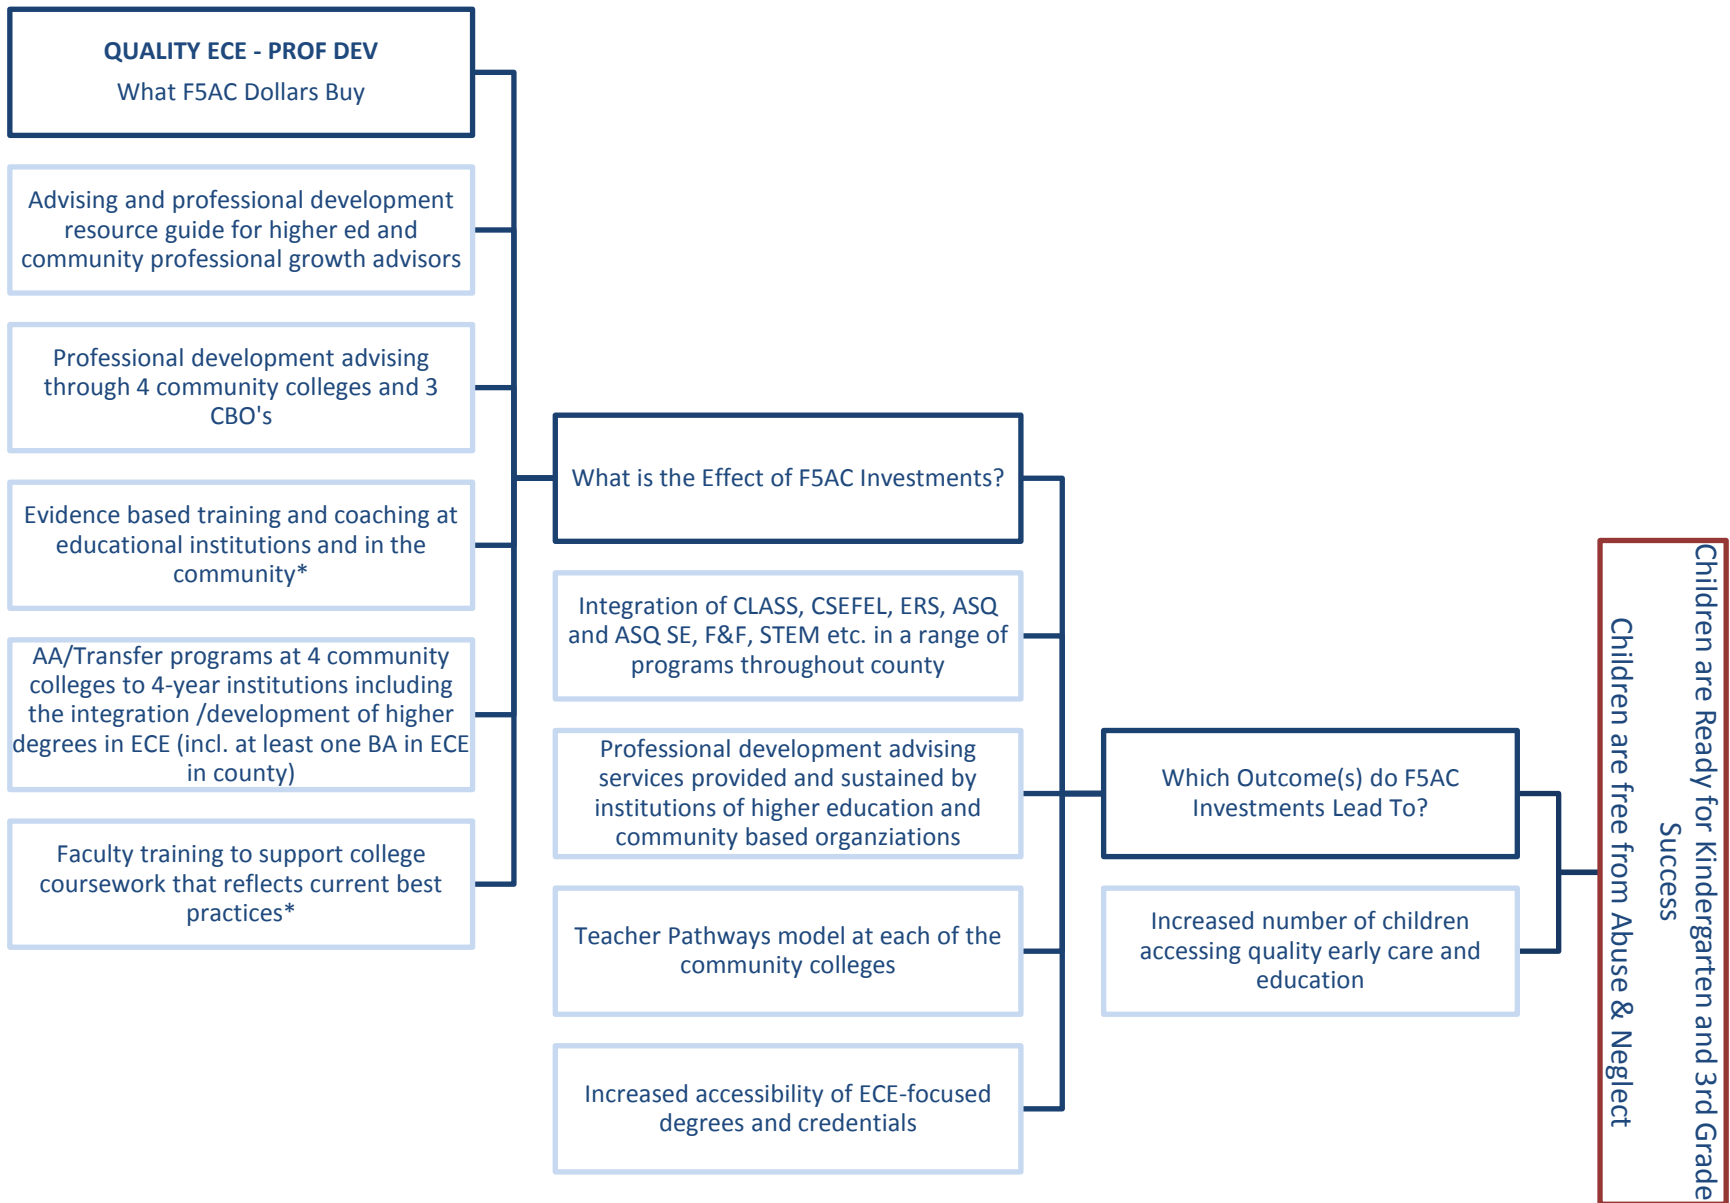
QUALITY ECE - PROF DEV
What F5AC Dollars Buy

Advising and professional development resource guide for higher ed and community professional growth advisors

Professional development advising through 4 community colleges and 3 CBO's

Evidence based training and coaching at educational institutions and in the community*

AA/Transfer programs at 4 community colleges to 4-year institutions including the integration /development of higher degrees in ECE (incl. at least one BA in ECE in county)

Faculty training to support college coursework that reflects current best practices*

What is the Effect of F5AC Investments?

Integration of CLASS, CSEFEL, ERS, ASQ and ASQ SE, F&F, STEM etc. in a range of programs throughout county

Professional development advising services provided and sustained by institutions of higher education and community based organziations

Teacher Pathways model at each of the community colleges

Increased accessibility of ECE-focused degrees and credentials

Which Outcome(s) do F5AC Investments Lead To?

Increased number of children accessing quality early care and education

Children are Ready for Kindergarten and 3rd Grade Success

Children are free from Abuse & Neglect